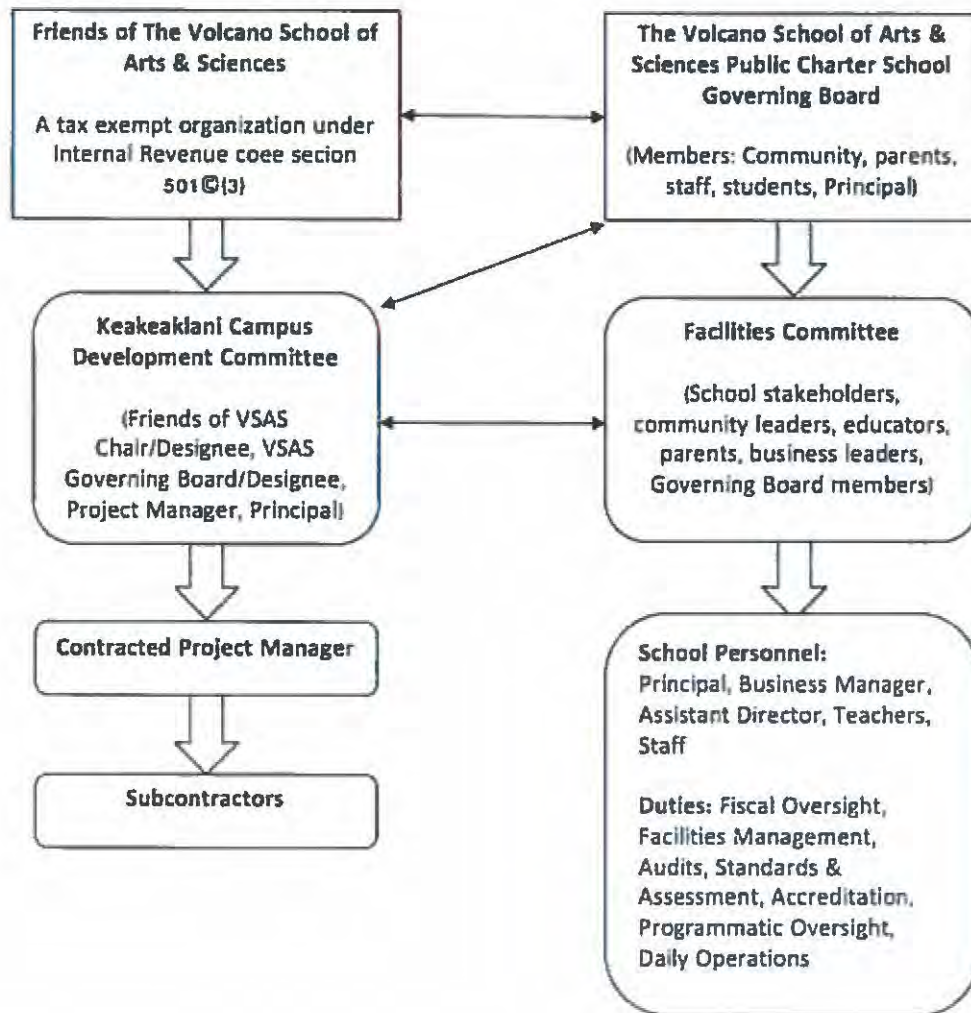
Friends of The Volcano School of Arts & Sciences

A tax exempt organization under Internal Revenue coee secion 501©(3)

The Volcano School of Arts & Sciences Public Charter School Governing Board

(Members: Community, parents, staff, students, Principal)

Keakeakiani Campus Development Committee

(Friends of VSAS Chair/Designee, VSAS Governing Board/Designee, Project Manager, Principal)

Facilities Committee

(School stakeholders, community leaders, educators, parents, business leaders, Governing Board members)

Contracted Project Manager

Subcontractors

School Personnel:
Principal, Business Manager, Assistant Director, Teachers, Staff

Duties: Fiscal Oversight, Facilities Management, Audits, Standards & Assessment, Accreditation, Programmatic Oversight, Daily Operations